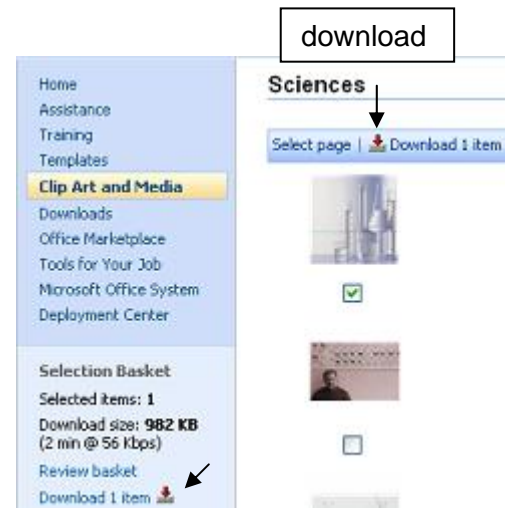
download

Home
Assistance
Training
Templates
Clip Art and Media
Downloads
Office Marketplace
Tools for Your Job
Microsoft Office System
Deployment Center

Selection Basket
Selected items: 1
Download size: 982 KB
(2 min @ 56 Kbps)
Review basket
Download 1 item

Sciences

Select page | Download 1 item